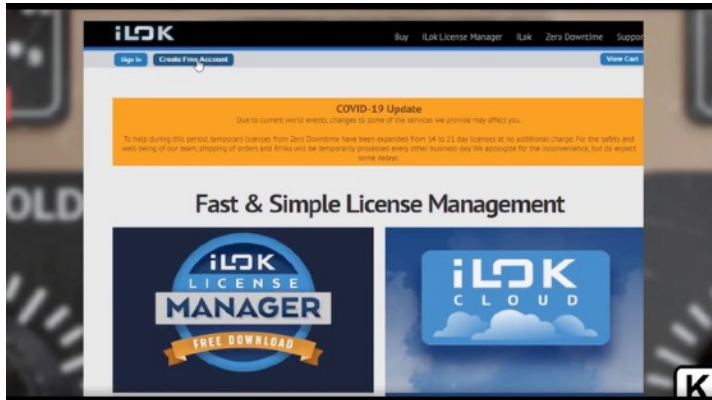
iLOK

Buy iLok License Manager iLok Zero Downtime Suppor

Sign In Create Free Account View Cart

COVID-19 Update

Due to current world events, changes to some of the services we provide may affect you.

To help during this period temporary licenses from Zero Downtime have been expanded from 14 to 21 day licenses at no additional charge. For the safety and well-being of our team, shipping of orders and RMAs will be temporarily processed every other business day. We apologize for the inconvenience, but do expect some delays.

Fast & Simple License Management

iLOK LICENSE MANAGER FREE DOWNLOAD

iLOK CLOUD

OLD

K